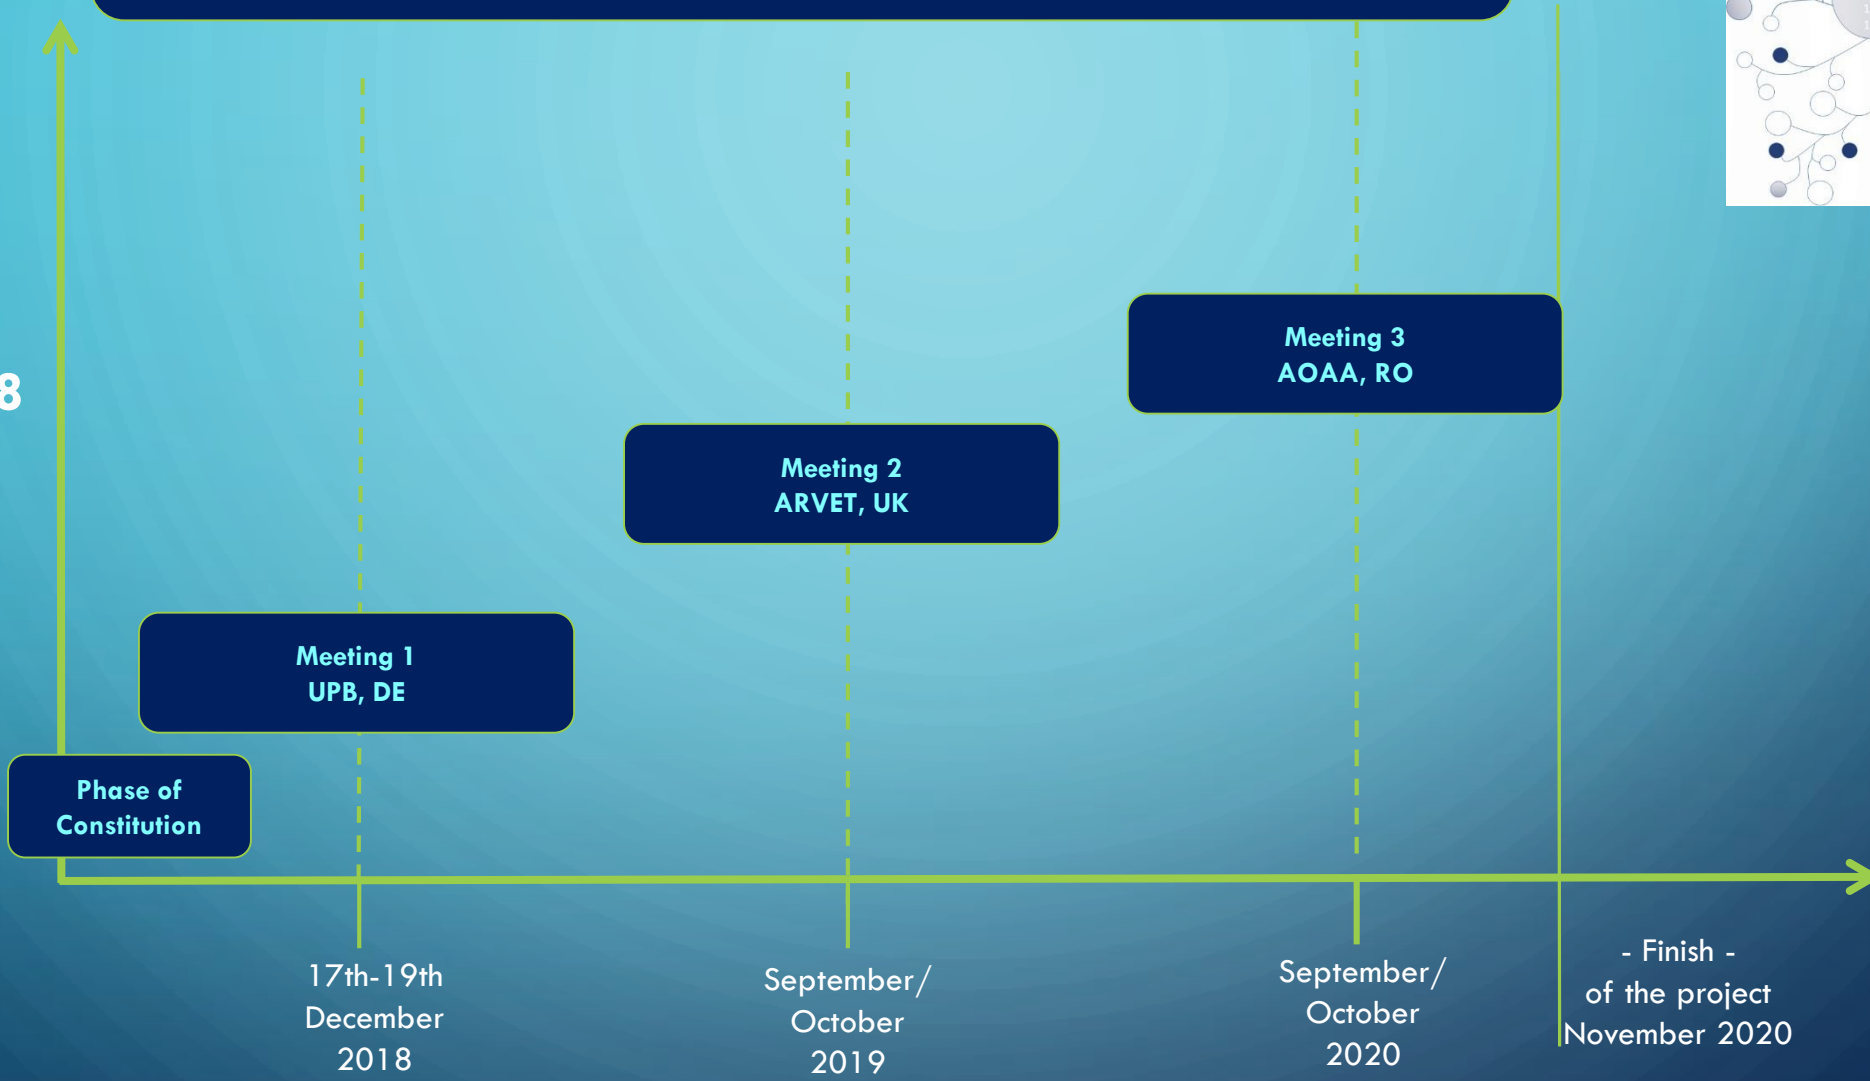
8

Meeting 3
AOAA, RO

Meeting 2
ARVET, UK

Meeting 1
UPB, DE

Phase of Constitution

17th-19th December 2018

September/ October 2019

September/ October 2020

- Finish - of the project November 2020